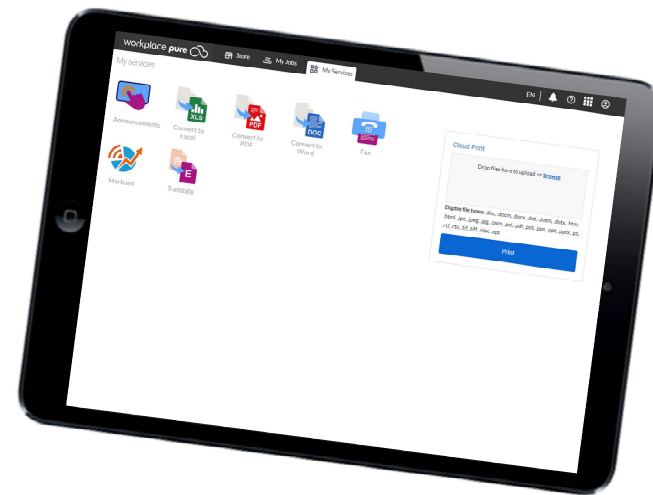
workplace pure

Store

My Jobs

My Services

My services

EN

Announcements

XLS

Convert to Excel

PDF

Convert to PDF

DOC

Convert to Word

Fax

Markomi

E

Translate

Cloud Print

Drop files here to upload or browse

Eligible file types: doc, docm, docx, dot, dotm, dotx, htm, html, jpe, jpeg, jpg, mht, odt, pdf, pot, ppa, pps, ppsx, ps, rtf, rtx, tif, tiff, xls, xps

Print